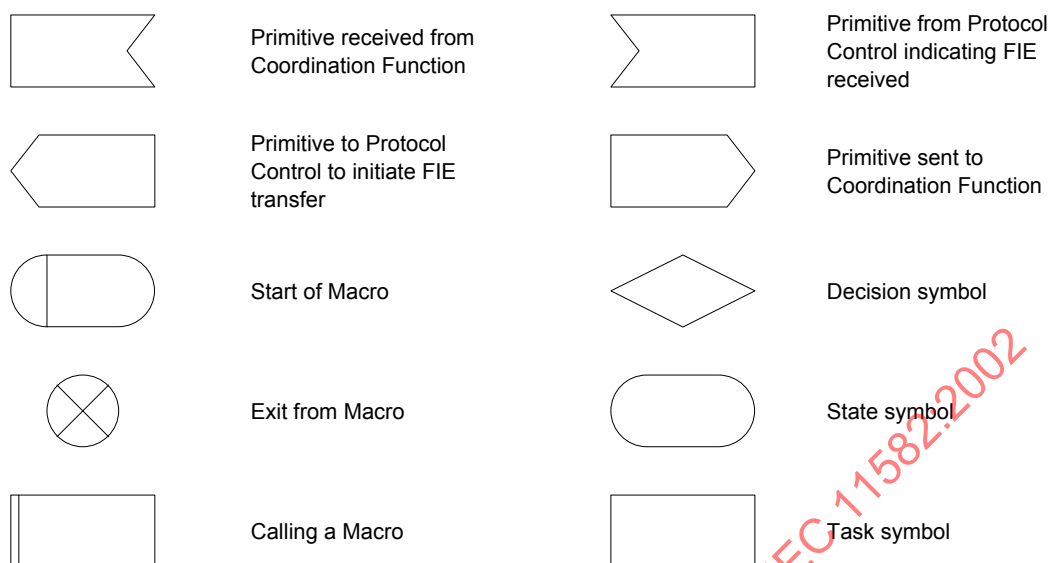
Primitive received from Coordination Function

Primitive from Protocol Control indicating FIE received

Primitive to Protocol Control to initiate FIE transfer

Primitive sent to Coordination Function

Start of Macro

Decision symbol

Exit from Macro

State symbol

Calling a Macro

Task symbol

EC 11582:2002